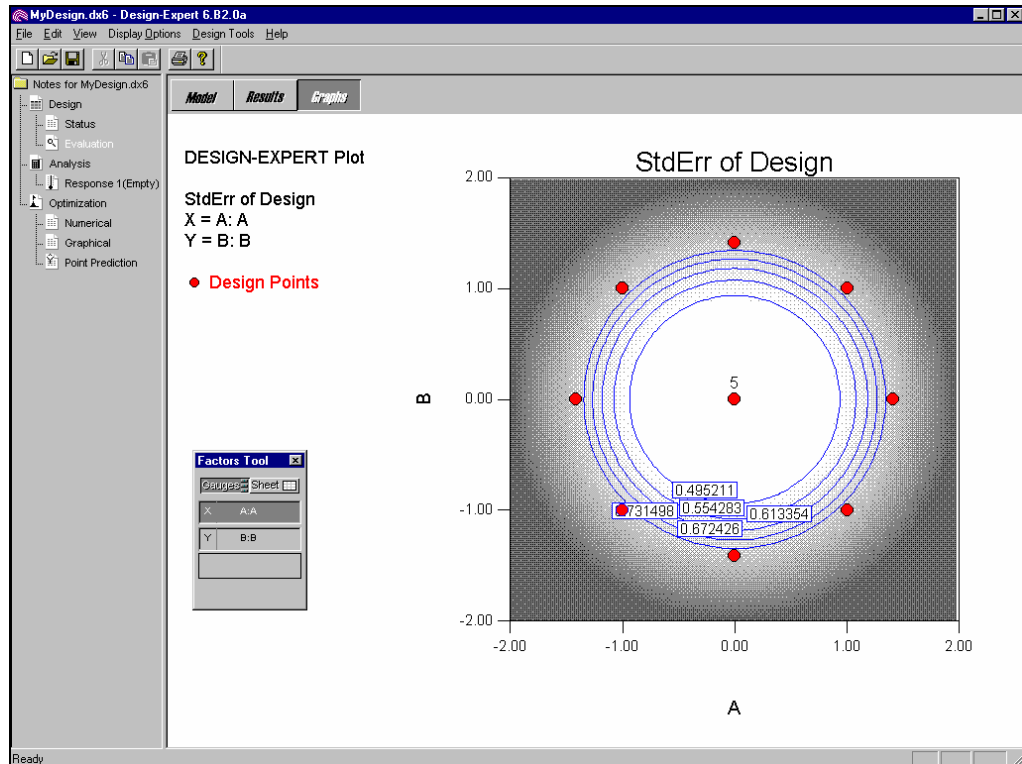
MyDesign.dx6 - Design-Expert 6.B2.0a

File Edit View Display Options Design Tools Help

Notes for MyDesign.dx6
Design
Status
Evaluation
Analysis
Response 1(Empty)
Optimization
Numerical
Graphical
Point Prediction

Model Results Graphs

DESIGN-EXPERT Plot

StdErr of Design
X = A: A
Y = B: B

● Design Points

Factors Tool
Gauges Sheet
X A:A
Y B:B

StdErr of Design

2.00
1.00
0.00
-1.00
-2.00

B

5

0.495211
0.731498
0.554283
0.613354
0.672426

-2.00 -1.00 0.00 1.00 2.00

A

Ready